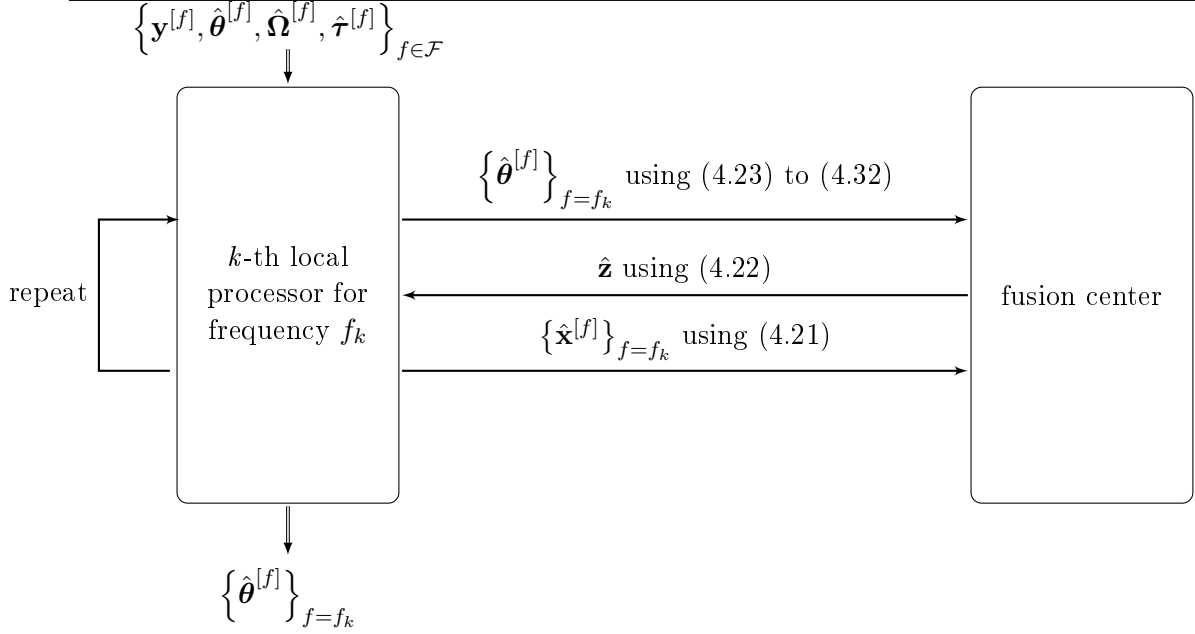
$\left\{\mathbf{y}^{[f]}, \hat{\boldsymbol{\theta}}^{[f]}, \hat{\boldsymbol{\Omega}}^{[f]}, \hat{\boldsymbol{\tau}}^{[f]}\right\}_{f\in\mathcal{F}}$

$\left\{\hat{\boldsymbol{\theta}}^{[f]}\right\}_{f=f_k}$ using (4.23) to (4.32)

$k$-th local processor for frequency $f_k$

$\hat{\mathbf{z}}$ using (4.22)

repeat

fusion center

$\left\{\hat{\mathbf{x}}^{[f]}\right\}_{f=f_k}$ using (4.21)

$\left\{\hat{\boldsymbol{\theta}}^{[f]}\right\}_{f=f_k}$